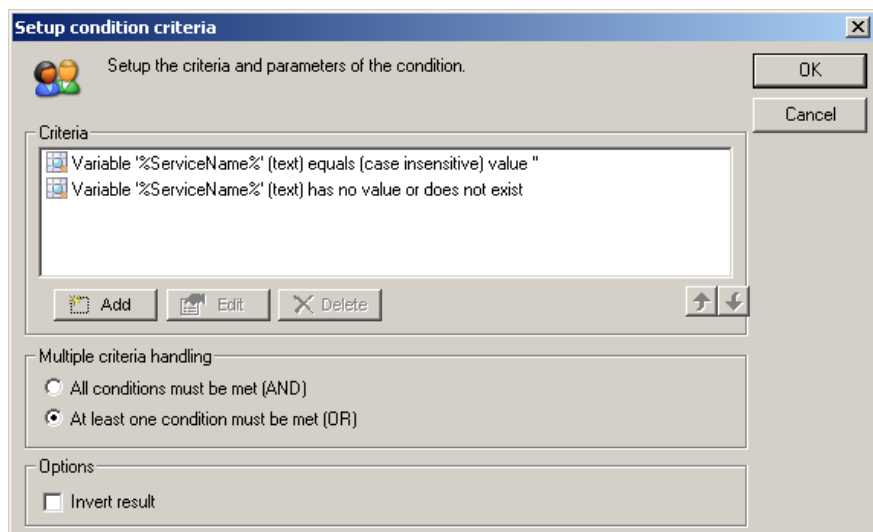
Setup condition criteria

Setup the criteria and parameters of the condition.

OK

Cancel

Criteria

Variable '%ServiceName%' (text) equals (case insensitive) value ''

Variable '%ServiceName%' (text) has no value or does not exist

Add

Edit

Delete

Multiple criteria handling

All conditions must be met (AND)

At least one condition must be met (OR)

Options

Invert result